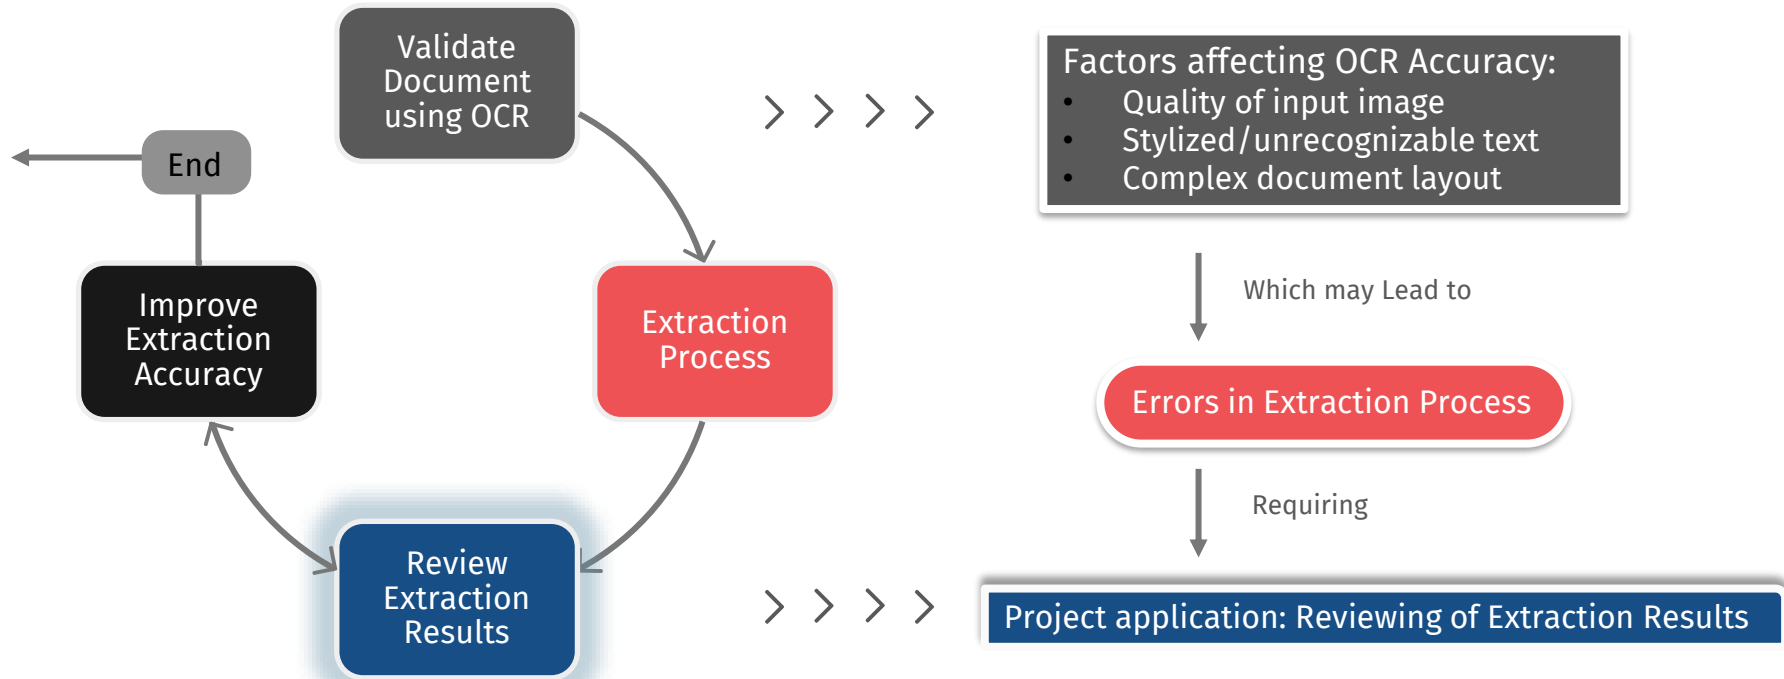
Validate Document using OCR

End

Improve Extraction Accuracy

Extraction Process

Review Extraction Results

Factors affecting OCR Accuracy:
- Quality of input image
- Stylized/unrecognizable text
- Complex document layout

Which may Lead to

Errors in Extraction Process

Requiring

Project application: Reviewing of Extraction Results